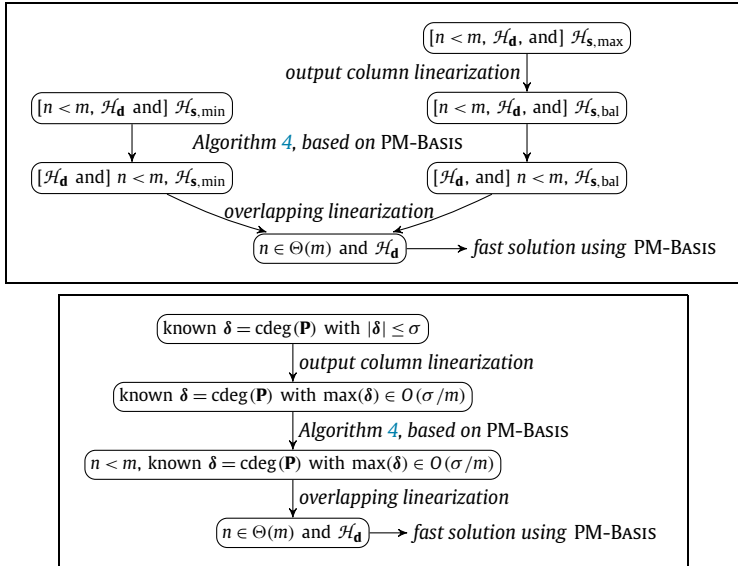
$[n < m, \mathcal{H}_{\mathbf{d}}, \text{ and}]\ \mathcal{H}_{\mathbf{s},\max}$

*output column linearization*

$[n < m, \mathcal{H}_{\mathbf{d}} \text{ and}]\ \mathcal{H}_{\mathbf{s},\min}$

$[n < m, \mathcal{H}_{\mathbf{d}}, \text{ and}]\ \mathcal{H}_{\mathbf{s},\text{bal}}$

*Algorithm 4, based on* PM-Basis

$[\mathcal{H}_{\mathbf{d}} \text{ and}]\ n < m, \mathcal{H}_{\mathbf{s},\min}$

$[\mathcal{H}_{\mathbf{d}}, \text{ and}]\ n < m, \mathcal{H}_{\mathbf{s},\text{bal}}$

*overlapping linearization*

$n \in \Theta(m)$ and $\mathcal{H}_{\mathbf{d}}$ → *fast solution using* PM-Basis

known $\boldsymbol{\delta} = \text{cdeg}(\mathbf{P})$ with $|\boldsymbol{\delta}| \leq \sigma$

*output column linearization*

known $\boldsymbol{\delta} = \text{cdeg}(\mathbf{P})$ with $\max(\boldsymbol{\delta}) \in O(\sigma/m)$

*Algorithm 4, based on* PM-Basis

$n < m$, known $\boldsymbol{\delta} = \text{cdeg}(\mathbf{P})$ with $\max(\boldsymbol{\delta}) \in O(\sigma/m)$

*overlapping linearization*

$n \in \Theta(m)$ and $\mathcal{H}_{\mathbf{d}}$ → *fast solution using* PM-Basis